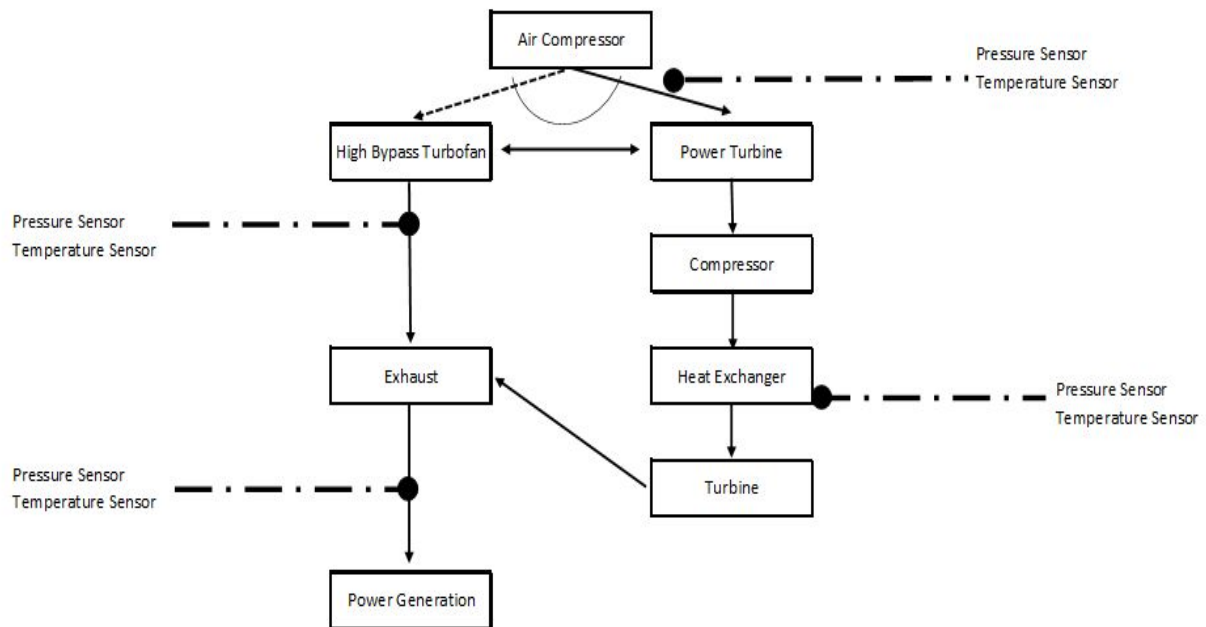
Air Compressor

Pressure Sensor
Temperature Sensor

High Bypass Turbofan

Power Turbine

Pressure Sensor
Temperature Sensor

Compressor

Exhaust

Heat Exchanger

Pressure Sensor
Temperature Sensor

Pressure Sensor
Temperature Sensor

Turbine

Power Generation